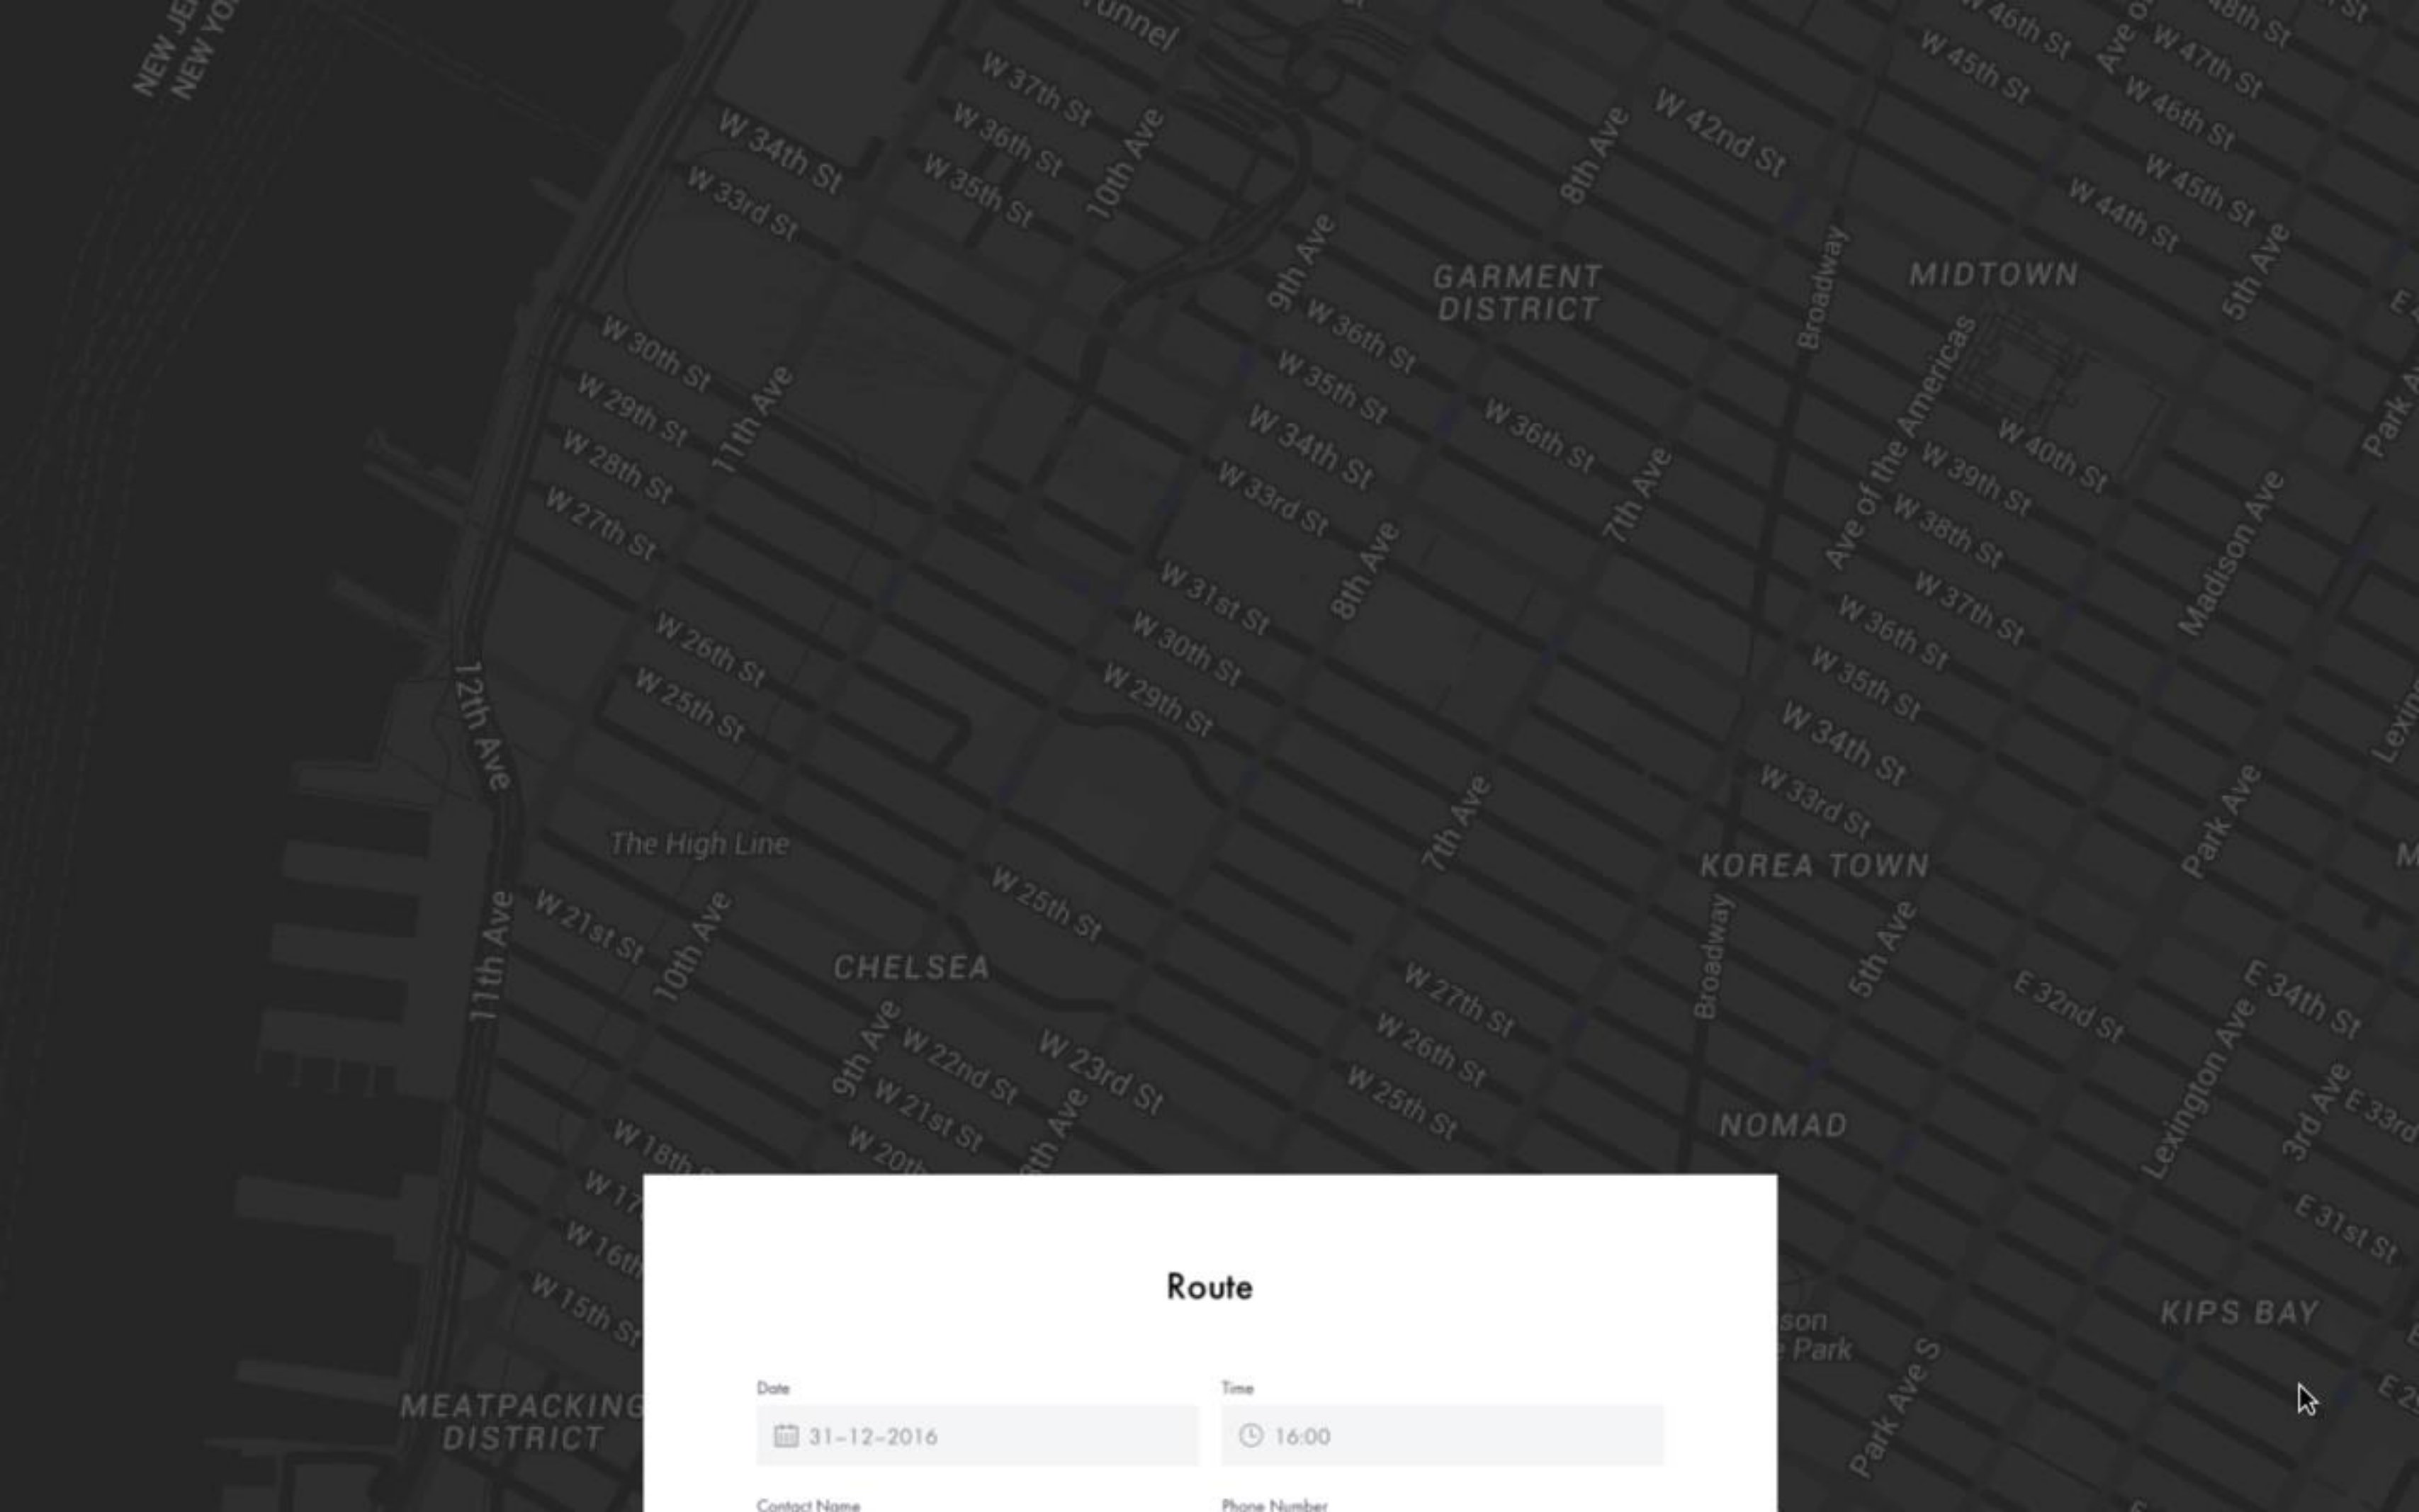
NEW JE
NEW YO

Tunnel

W 37th St
W 36th St
W 35th St
10th Ave
W 34th St
W 33rd St
8th Ave
W 42nd St
W 46th St
W 45th St
W 47th St
W 46th St
W 45th St
W 44th St
5th Ave
48th St

GARMENT DISTRICT
MIDTOWN
Broadway
9th Ave
W 36th St
W 35th St
W 34th St
W 33rd St
W 36th St
7th Ave
W 30th St
W 29th St
W 28th St
W 27th St
11th Ave
Ave of the Americas
W 40th St
W 39th St
W 38th St
W 37th St
W 36th St
W 35th St
W 34th St
W 33rd St
Madison Ave
Park Ave
Lexin
8th Ave
W 31st St
W 30th St
W 29th St
W 26th St
W 25th St
12th Ave
The High Line
7th Ave
KOREA TOWN
Park Ave
W 21st St
11th Ave
10th Ave
W 25th St
CHELSEA
Broadway
5th Ave
E 32nd St
E 34th St
W 27th St
W 26th St
W 25th St
9th Ave
W 22nd St
W 21st St
W 20th
W 23rd St
8th Ave
NOMAD
Lexington Ave
3rd Ave
E 33rd
E 31st St
W 18th
W 17
W 16th
W 15th St
KIPS BAY
son
Park
Park Ave S
MEATPACKING DISTRICT
E 2

Route

Date
31-12-2016
Time
16:00
Contact Name
Phone Number